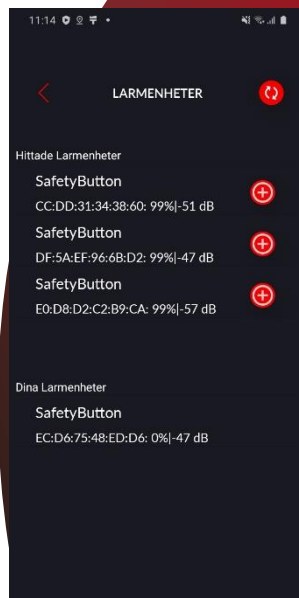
11:14

LARMENHETER

Hittade Larmenheter

SafetyButton
CC:DD:31:34:38:60: 99%|-51 dB

SafetyButton
DF:5A:EF:96:6B:D2: 99%|-47 dB

SafetyButton
E0:D8:D2:C2:B9:CA: 99%|-57 dB

Dina Larmenheter

SafetyButton
EC:D6:75:48:ED:D6: 0%|-47 dB